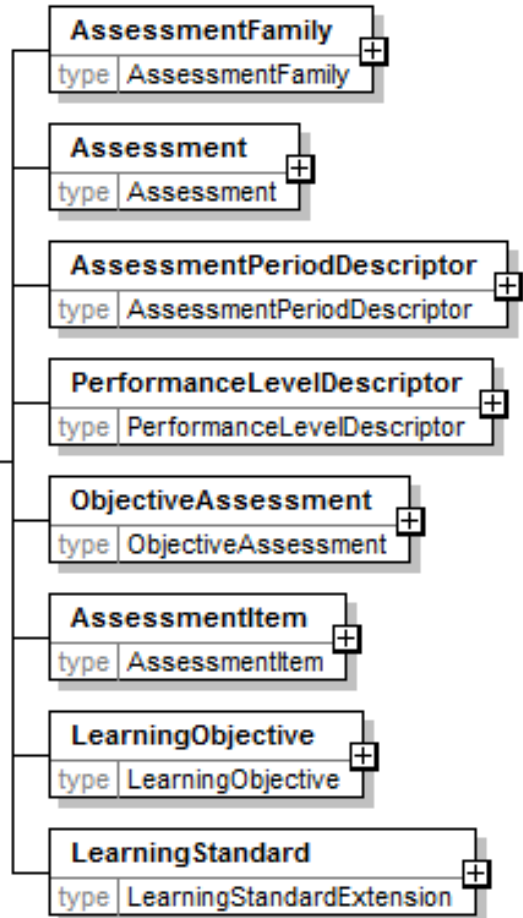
AssessmentFamily
type AssessmentFamily

Assessment
type Assessment

AssessmentPeriodDescriptor
type AssessmentPeriodDescriptor

PerformanceLevelDescriptor
type PerformanceLevelDescriptor

ObjectiveAssessment
type ObjectiveAssessment

AssessmentItem
type AssessmentItem

LearningObjective
type LearningObjective

LearningStandard
type LearningStandardExtension